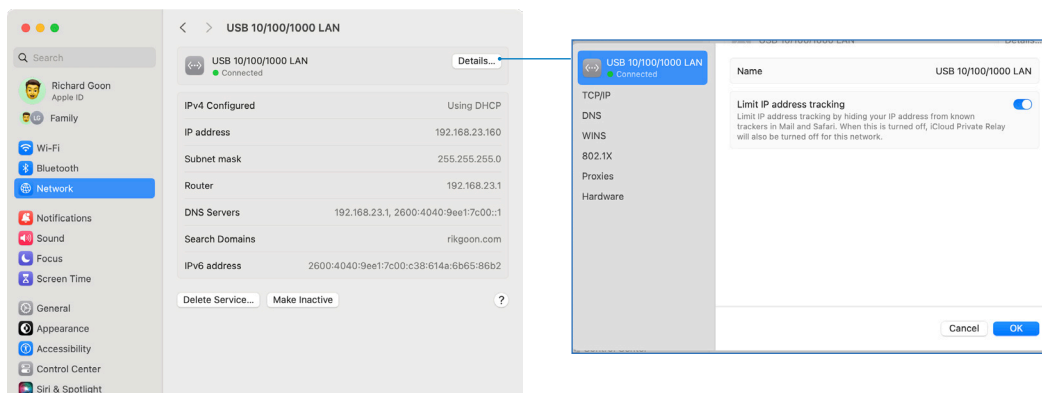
USB 10/100/1000 LAN

Search

Richard Goon
Apple ID

Family

Wi-Fi
Bluetooth
Network

Notifications
Sound
Focus
Screen Time

General
Appearance
Accessibility
Control Center
Siri & Spotlight

USB 10/100/1000 LAN
Connected
Details...

| | |
|---|---|
| IPv4 Configured | Using DHCP |
| IP address | 192.168.23.160 |
| Subnet mask | 255.255.255.0 |
| Router | 192.168.23.1 |
| DNS Servers | 192.168.23.1, 2600:4040:9ee1:7c00::1 |
| Search Domains | rikgoon.com |
| IPv6 address | 2600:4040:9ee1:7c00:c38:614a:6b65:86b2 |

Delete Service... Make Inactive ?

USB 10/100/1000 LAN
Connected
TCP/IP
DNS
WINS
802.1X
Proxies
Hardware

Name USB 10/100/1000 LAN

Limit IP address tracking
Limit IP address tracking by hiding your IP address from known trackers in Mail and Safari. When this is turned off, iCloud Private Relay will also be turned off for this network.

Cancel OK